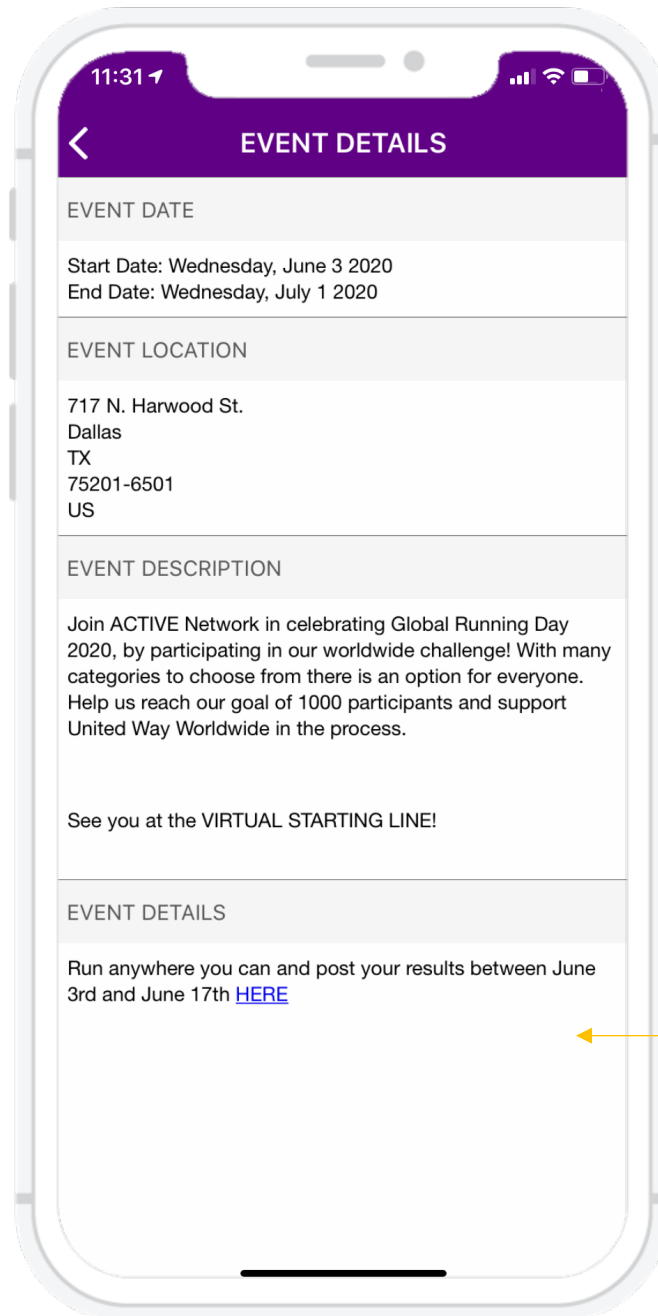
11:31

EVENT DETAILS

EVENT DATE

Start Date: Wednesday, June 3 2020
End Date: Wednesday, July 1 2020

EVENT LOCATION

717 N. Harwood St.
Dallas
TX
75201-6501
US

EVENT DESCRIPTION

Join ACTIVE Network in celebrating Global Running Day 2020, by participating in our worldwide challenge! With many categories to choose from there is an option for everyone. Help us reach our goal of 1000 participants and support United Way Worldwide in the process.

See you at the VIRTUAL STARTING LINE!

EVENT DETAILS

Run anywhere you can and post your results between June 3rd and June 17th HERE